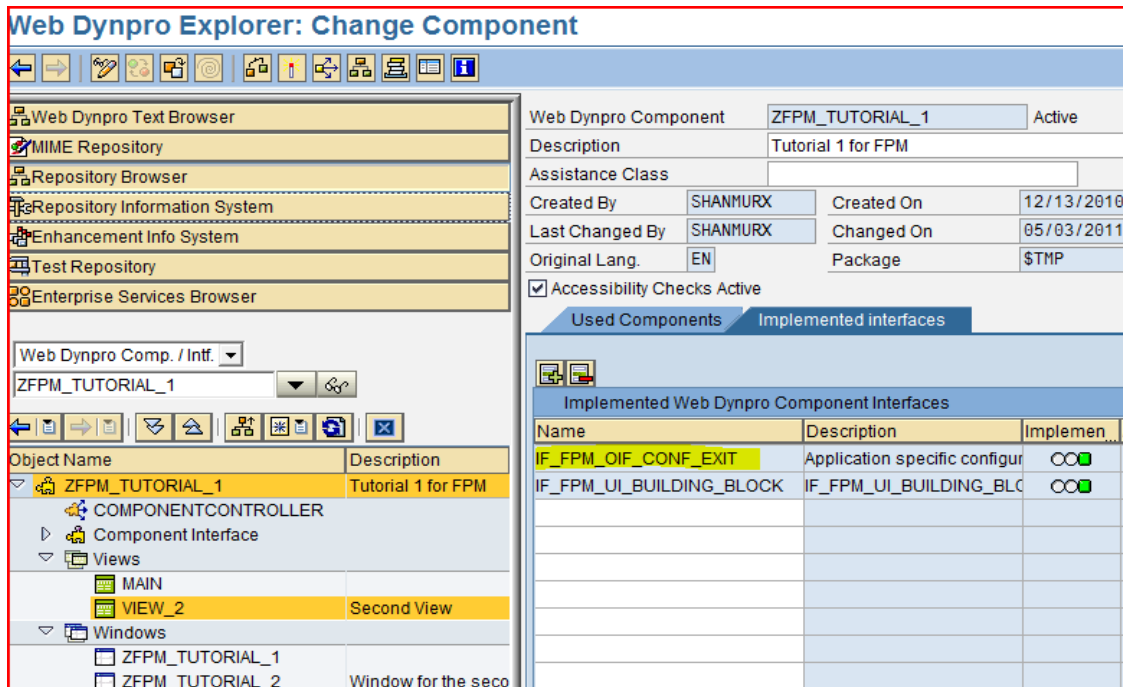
Web Dynpro Explorer: Change Component

Web Dynpro Text Browser
MIME Repository
Repository Browser
Repository Information System
Enhancement Info System
Test Repository
Enterprise Services Browser

Web Dynpro Comp. / Intf.
ZFPM_TUTORIAL_1

| Object Name | Description |
|---|---|
| ZFPM_TUTORIAL_1 | Tutorial 1 for FPM |
| COMPONENTCONTROLLER | |
| Component Interface | |
| Views | |
| MAIN | |
| VIEW_2 | Second View |
| Windows | |
| ZFPM_TUTORIAL_1 | |
| ZFPM_TUTORIAL_2 | Window for the seco |

Web Dynpro Component ZFPM_TUTORIAL_1 Active
Description Tutorial 1 for FPM
Assistance Class
Created By SHANMURX Created On 12/13/2010
Last Changed By SHANMURX Changed On 05/03/2011
Original Lang. EN Package $TMP
Accessibility Checks Active

Used Components Implemented interfaces

Implemented Web Dynpro Component Interfaces

| Name | Description | Implemen |
|---|---|---|
| IF_FPM_OIF_CONF_EXIT | Application specific configur | |
| IF_FPM_UI_BUILDING_BLOCK | IF_FPM_UI_BUILDING_BLC | |